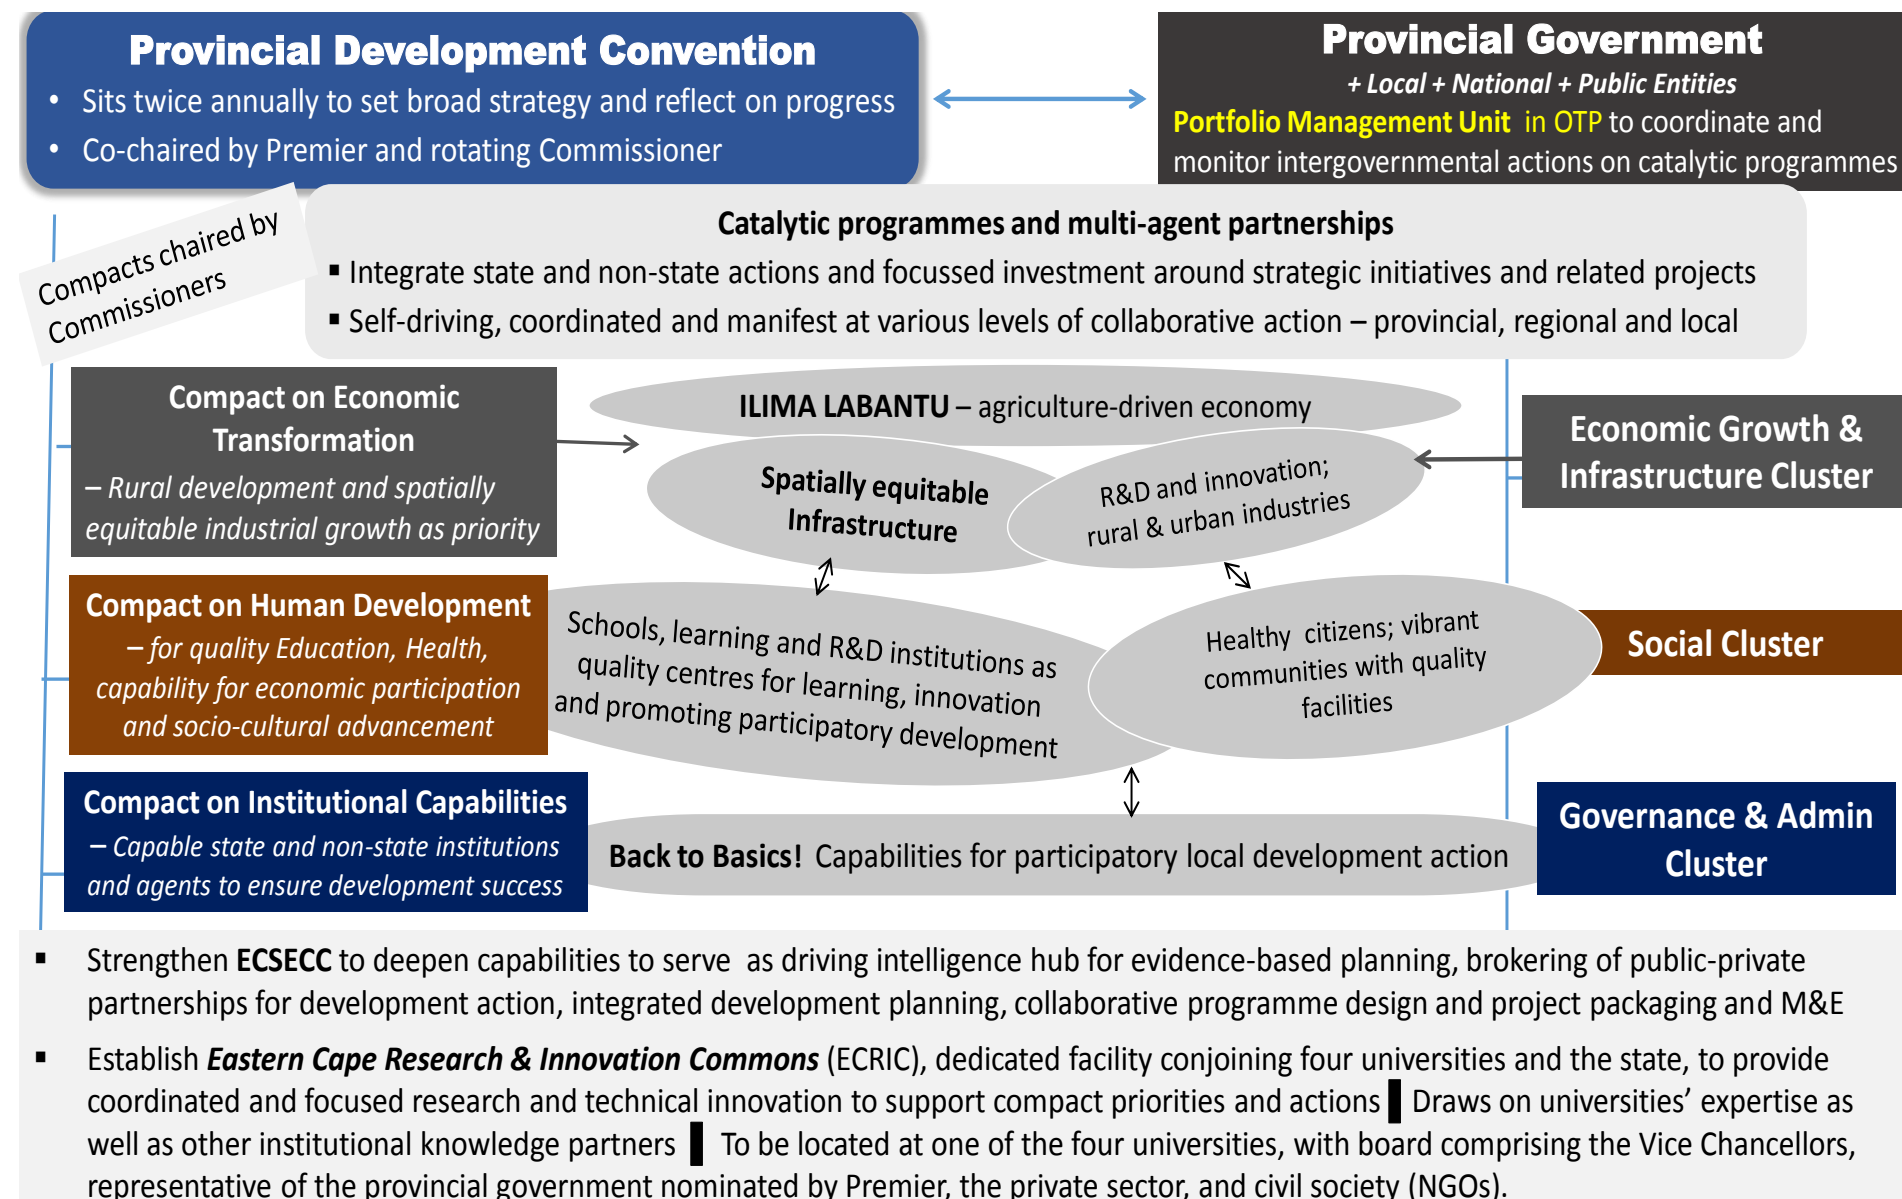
**Provincial Development Convention**

- Sits twice annually to set broad strategy and reflect on progress
- Co-chaired by Premier and rotating Commissioner

**Provincial Government**

*+ Local + National + Public Entities*

Portfolio Management Unit in OTP to coordinate and monitor intergovernmental actions on catalytic programmes

Compacts chaired by Commissioners

**Catalytic programmes and multi-agent partnerships**

- Integrate state and non-state actions and focussed investment around strategic initiatives and related projects
- Self-driving, coordinated and manifest at various levels of collaborative action – provincial, regional and local

**Compact on Economic Transformation**

*– Rural development and spatially equitable industrial growth as priority*

**ILIMA LABANTU** – agriculture-driven economy

Spatially equitable Infrastructure

R&D and innovation; rural & urban industries

**Economic Growth & Infrastructure Cluster**

**Compact on Human Development**

*– for quality Education, Health, capability for economic participation and socio-cultural advancement*

Schools, learning and R&D institutions as quality centres for learning, innovation and promoting participatory development

Healthy citizens; vibrant communities with quality facilities

**Social Cluster**

**Compact on Institutional Capabilities**

*– Capable state and non-state institutions and agents to ensure development success*

**Back to Basics!** Capabilities for participatory local development action

**Governance & Admin Cluster**

- Strengthen **ECSECC** to deepen capabilities to serve as driving intelligence hub for evidence-based planning, brokering of public-private partnerships for development action, integrated development planning, collaborative programme design and project packaging and M&E
- Establish ***Eastern Cape Research & Innovation Commons*** (ECRIC), dedicated facility conjoining four universities and the state, to provide coordinated and focused research and technical innovation to support compact priorities and actions ▌ Draws on universities' expertise as well as other institutional knowledge partners ▌ To be located at one of the four universities, with board comprising the Vice Chancellors, representative of the provincial government nominated by Premier, the private sector, and civil society (NGOs).